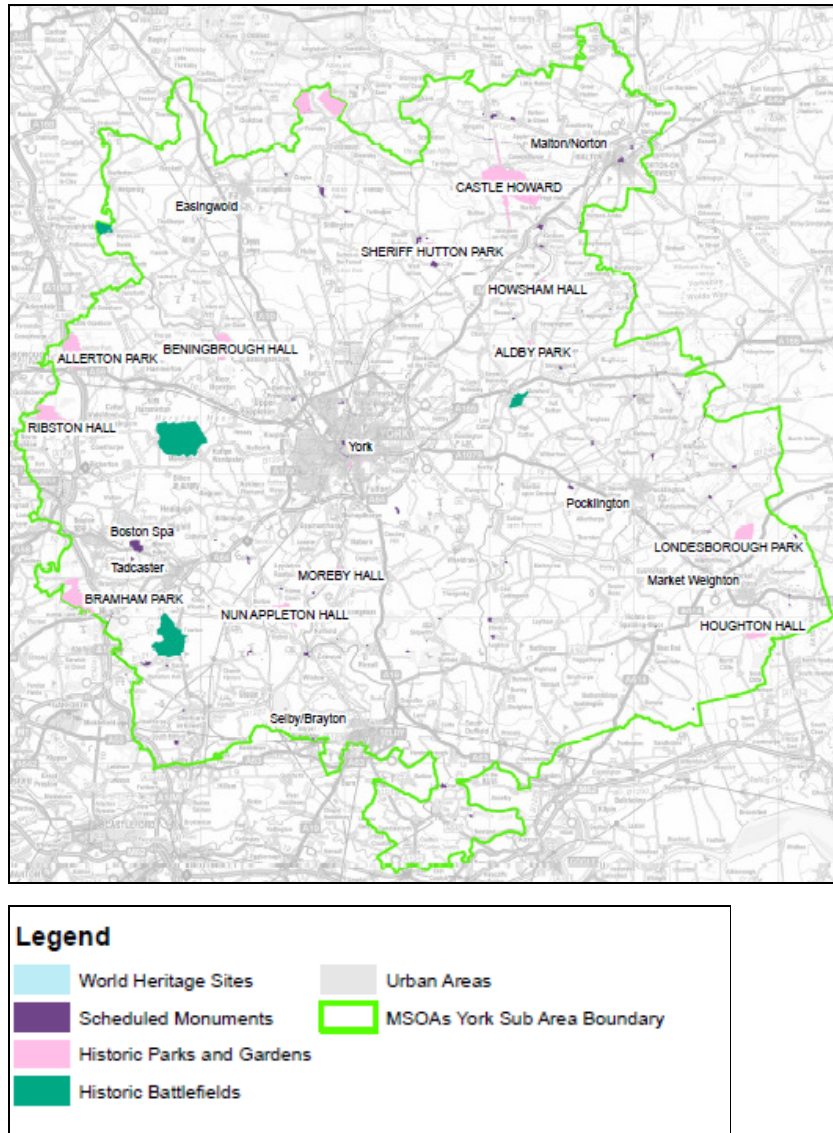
Malton/Norton
CASTLE HOWARD
Easingwold
SHERIFF HUTTON PARK
HOWSHAM HALL
BENINGBROUGH HALL
ALLERTON PARK
ALDBY PARK
RIBSTON HALL
York
Pocklington
Boston Spa
LONDESBOROUGH PARK
Tadcaster
MOREBY HALL
Market Weighton
BRAMHAM PARK
NUN APPLETON HALL
HOUGHTON HALL
Selby/Brayton

Legend
World Heritage Sites
Urban Areas
Scheduled Monuments
MSOAs York Sub Area Boundary
Historic Parks and Gardens
Historic Battlefields